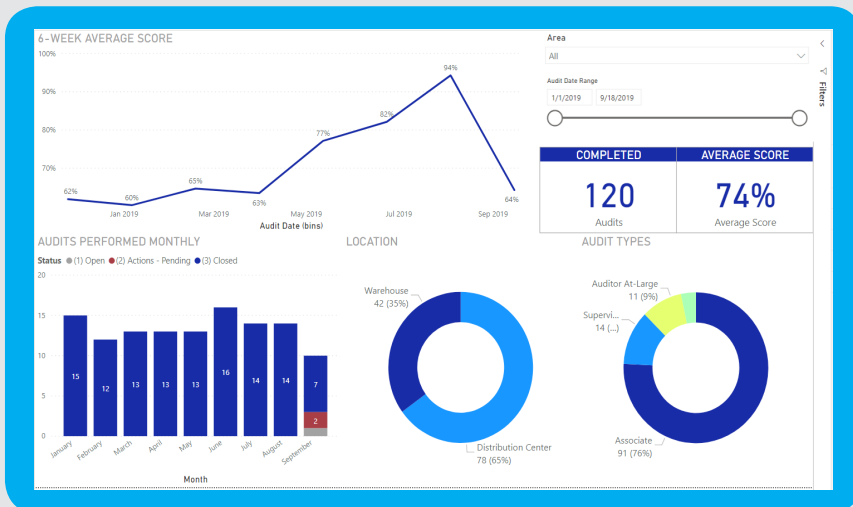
6-WEEK AVERAGE SCORE

100%
90%
80%
70%

62%
60%
65%
63%
77%
82%
94%
64%

Jan 2019
Mar 2019
May 2019
Jul 2019
Sep 2019

Audit Date (bins)

Area
All

Audit Date Range
1/1/2019
9/18/2019

Filters

| COMPLETED | AVERAGE SCORE |
|---|---|
| 120 | 74% |
| Audits | Average Score |

AUDITS PERFORMED MONTHLY

Status ● (1) Open ● (2) Actions - Pending ● (3) Closed

20
15
10
5
0

15
12
13
13
13
16
14
14
7
2

January
February
March
April
May
June
July
August
September

Month

LOCATION

Warehouse
42 (35%)

Distribution Center
78 (65%)

AUDIT TYPES

Auditor At-Large
11 (9%)

Supervi...
14 (...)

Associate
91 (76%)